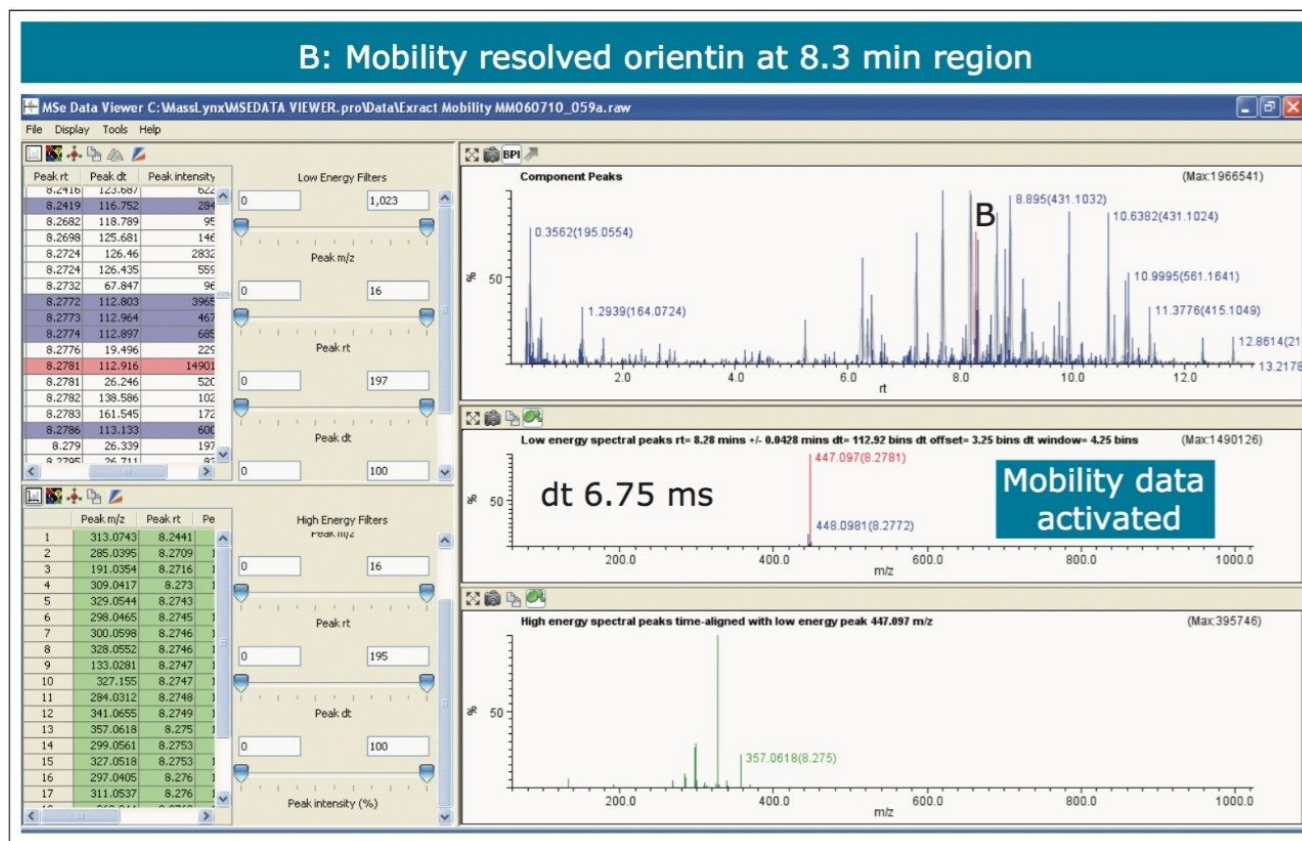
B: Mobility resolved orientin at 8.3 min region

MSe Data Viewer C:\MassLynx\MSEDATA VIEWER.pro\Data\Exract Mobility MM060710_059a.raw

File Display Tools Help

| Peak rt | Peak dt | Peak intensity |
|---|---|---|
| 8.2416 | 123.687 | 622 |
| 8.2419 | 116.752 | 284 |
| 8.2682 | 118.789 | 95 |
| 8.2698 | 125.681 | 146 |
| 8.2724 | 126.46 | 2832 |
| 8.2724 | 126.435 | 559 |
| 8.2732 | 67.847 | 96 |
| 8.2772 | 112.803 | 3965 |
| 8.2773 | 112.964 | 467 |
| 8.2774 | 112.897 | 685 |
| 8.2776 | 19.496 | 229 |
| 8.2781 | 112.916 | 14901 |
| 8.2781 | 26.246 | 520 |
| 8.2782 | 138.586 | 102 |
| 8.2783 | 161.545 | 172 |
| 8.2786 | 113.133 | 600 |
| 8.279 | 26.339 | 197 |
| 8.2795 | 26.711 | 87 |

Low Energy Filters
0 1,023
Peak m/z
0 16
Peak rt
0 197
Peak dt
0 100

|  | Peak m/z | Peak rt | Pe |
|---|---|---|---|
| 1 | 313.0743 | 8.2441 | 1 |
| 2 | 285.0395 | 8.2709 | 1 |
| 3 | 191.0354 | 8.2716 | 1 |
| 4 | 309.0417 | 8.273 | 1 |
| 5 | 329.0544 | 8.2743 | 1 |
| 6 | 298.0465 | 8.2745 | 1 |
| 7 | 300.0598 | 8.2746 | 1 |
| 8 | 328.0552 | 8.2746 | 1 |
| 9 | 133.0281 | 8.2747 | 1 |
| 10 | 327.155 | 8.2747 | 1 |
| 11 | 284.0312 | 8.2748 | 1 |
| 12 | 341.0655 | 8.2749 | 1 |
| 13 | 357.0618 | 8.275 | 1 |
| 14 | 299.0561 | 8.2753 | 1 |
| 15 | 327.0518 | 8.2753 | 1 |
| 16 | 297.0405 | 8.276 | 1 |
| 17 | 311.0537 | 8.276 | 1 |

High Energy Filters
Peak m/z
0 16
Peak rt
0 195
Peak dt
0 100
Peak intensity (%)

BPI
Component Peaks (Max:1966541)
B
8.895(431.1032)
10.6382(431.1024)
0.3562(195.0554)
10.9995(561.1641)
1.2939(164.0724)
11.3776(415.1049)
12.8614(21
13.2178
%
50
2.0 4.0 6.0 8.0 10.0 12.0
rt

Low energy spectral peaks rt= 8.28 mins +/- 0.0428 mins dt= 112.92 bins dt offset= 3.25 bins dt window= 4.25 bins (Max:1490126)
447.097(8.2781)
dt 6.75 ms
Mobility data activated
448.0981(8.2772)
%
50
200.0 400.0 600.0 800.0 1000.0
m/z

High energy spectral peaks time-aligned with low energy peak 447.097 m/z (Max:395746)
357.0618(8.275)
%
50
200.0 400.0 600.0 800.0 1000.0
m/z